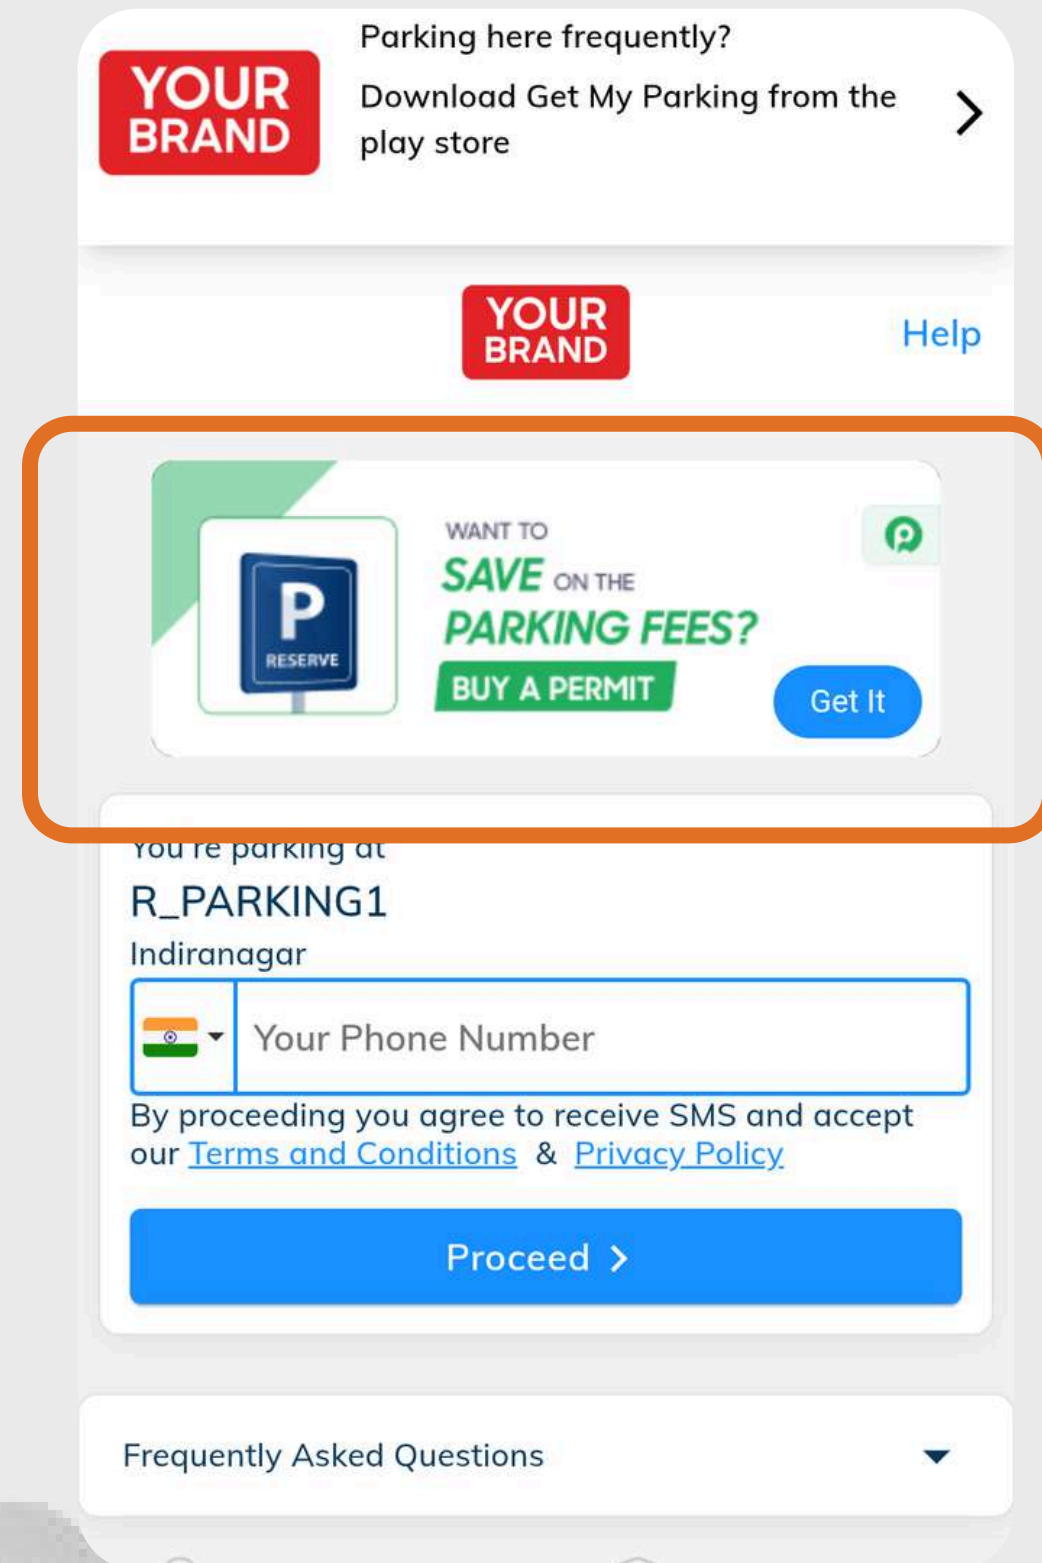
YOUR BRAND

Parking here frequently?

Download Get My Parking from the play store

YOUR BRAND

Help

P
RESERVE

WANT TO SAVE ON THE PARKING FEES?

BUY A PERMIT

Get It

You're parking at

R_PARKING1

Indiranagar

Your Phone Number

By proceeding you agree to receive SMS and accept our Terms and Conditions & Privacy Policy

Proceed >

Frequently Asked Questions